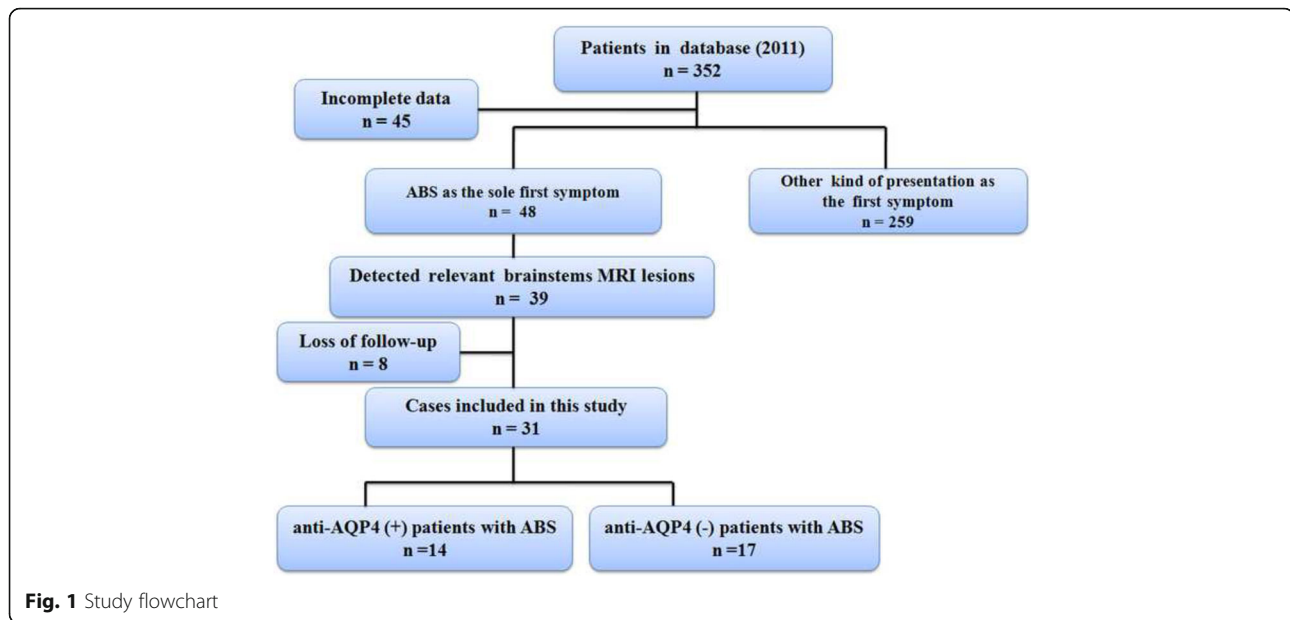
Patients in database (2011)
n = 352

Incomplete data
n = 45

ABS as the sole first symptom
n = 48

Other kind of presentation as the first symptom
n = 259

Detected relevant brainstems MRI lesions
n = 39

Loss of follow-up
n = 8

Cases included in this study
n = 31

anti-AQP4 (+) patients with ABS
n =14

anti-AQP4 (-) patients with ABS
n =17

**Fig. 1** Study flowchart